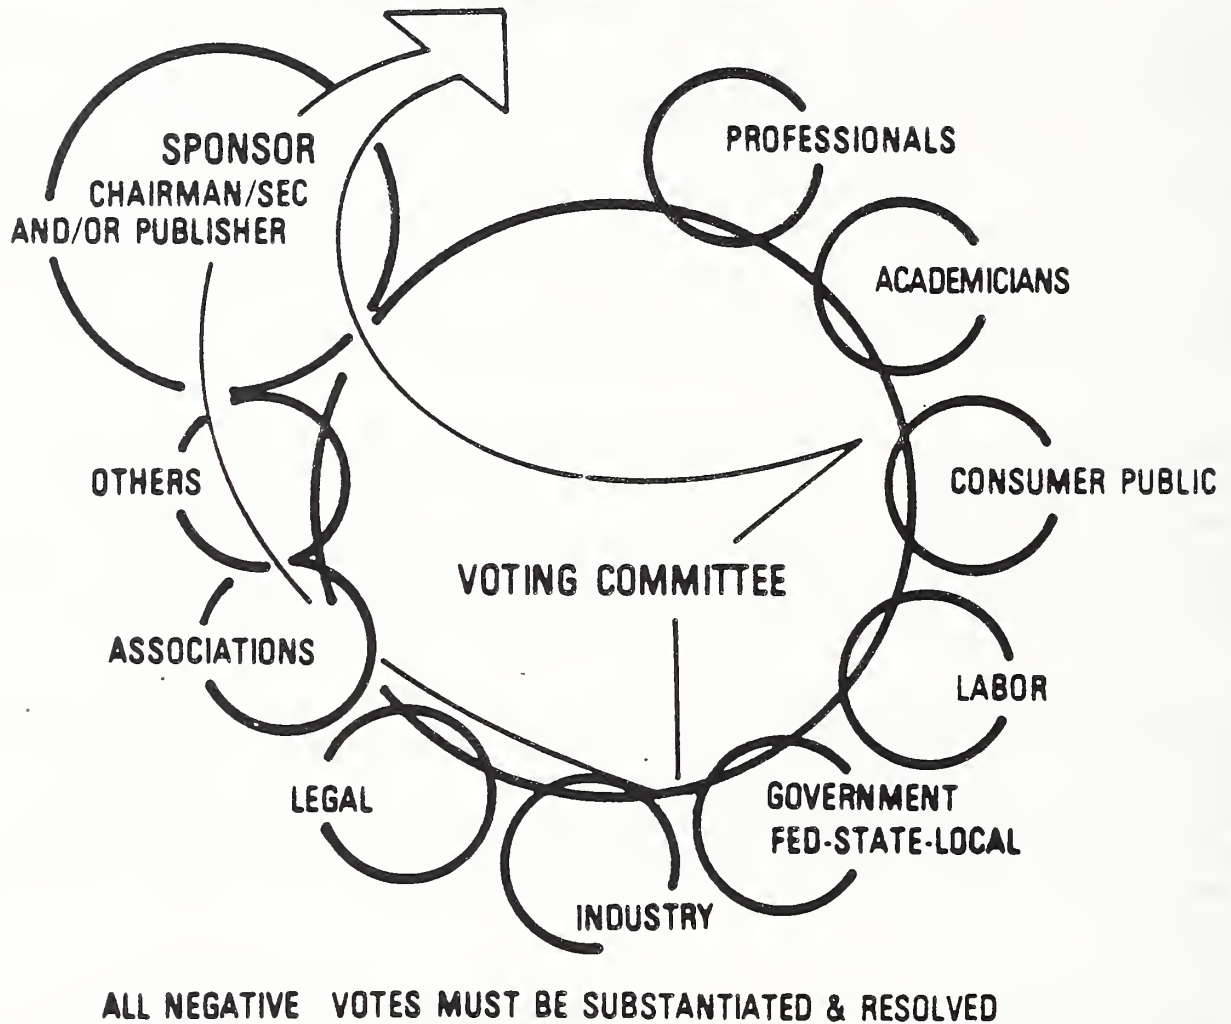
SPONSOR
CHAIRMAN/SEC
AND/OR PUBLISHER

PROFESSIONALS

ACADEMICIANS

CONSUMER PUBLIC

OTHERS

VOTING COMMITTEE

ASSOCIATIONS

LABOR

LEGAL

GOVERNMENT
FED-STATE-LOCAL

INDUSTRY

ALL NEGATIVE VOTES MUST BE SUBSTANTIATED & RESOLVED